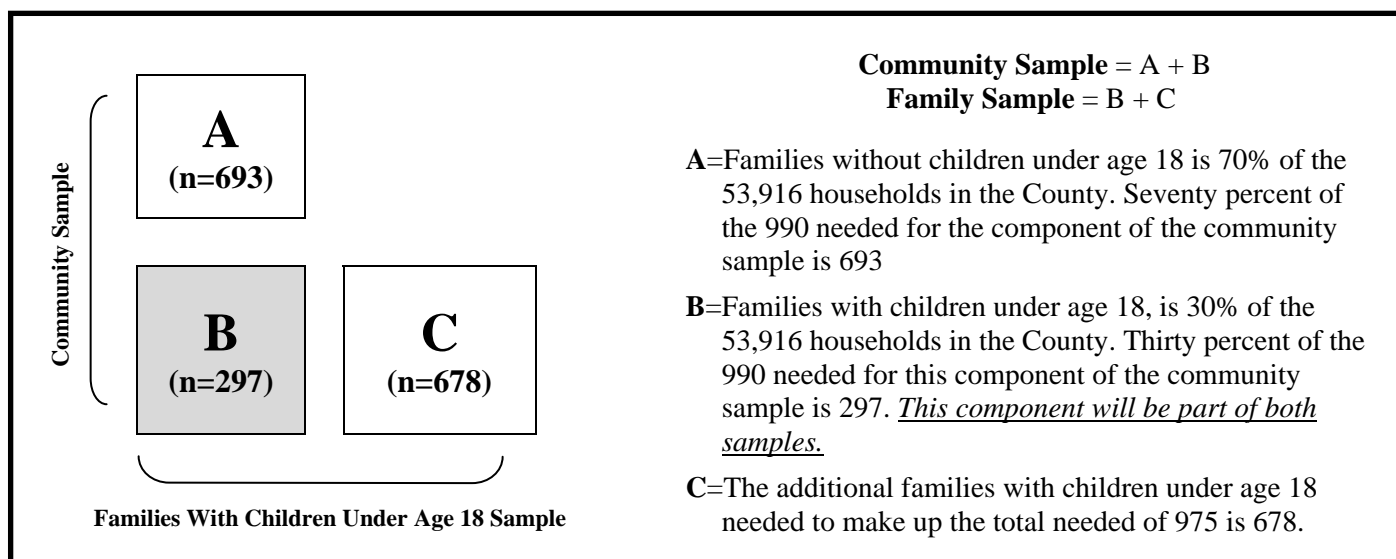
Community Sample

A
(n=693)

B
(n=297)

C
(n=678)

Families With Children Under Age 18 Sample

**Community Sample** = A + B
**Family Sample** = B + C

**A**=Families without children under age 18 is 70% of the 53,916 households in the County. Seventy percent of the 990 needed for the component of the community sample is 693

**B**=Families with children under age 18, is 30% of the 53,916 households in the County. Thirty percent of the 990 needed for this component of the community sample is 297. *This component will be part of both samples.*

**C**=The additional families with children under age 18 needed to make up the total needed of 975 is 678.